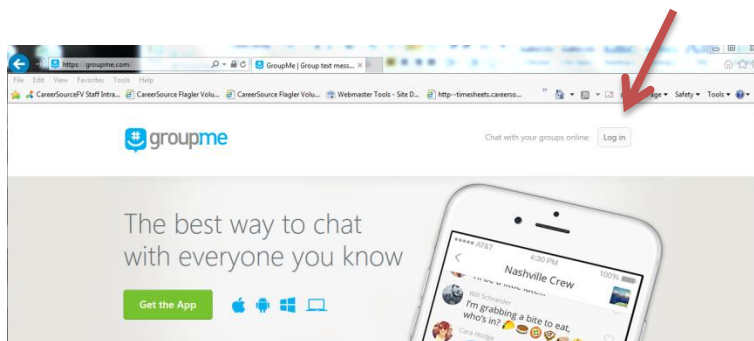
https://groupme.com/
GroupMe | Group text mess... ×
File Edit View Favorites Tools Help
CareerSourceFV Staff Intra... CareerSource Flagler Volu... CareerSource Flagler Volu... Webmaster Tools - Site D... http--timesheets.careerso...
Page ▾ Safety ▾ Tools ▾

groupme

Chat with your groups online: Log in

The best way to chat with everyone you know

Get the App

AT&T 4:30 PM 100%
Nashville Crew
Will Schneider
I'm grabbing a bite to eat, who's in?
Cara Hedge